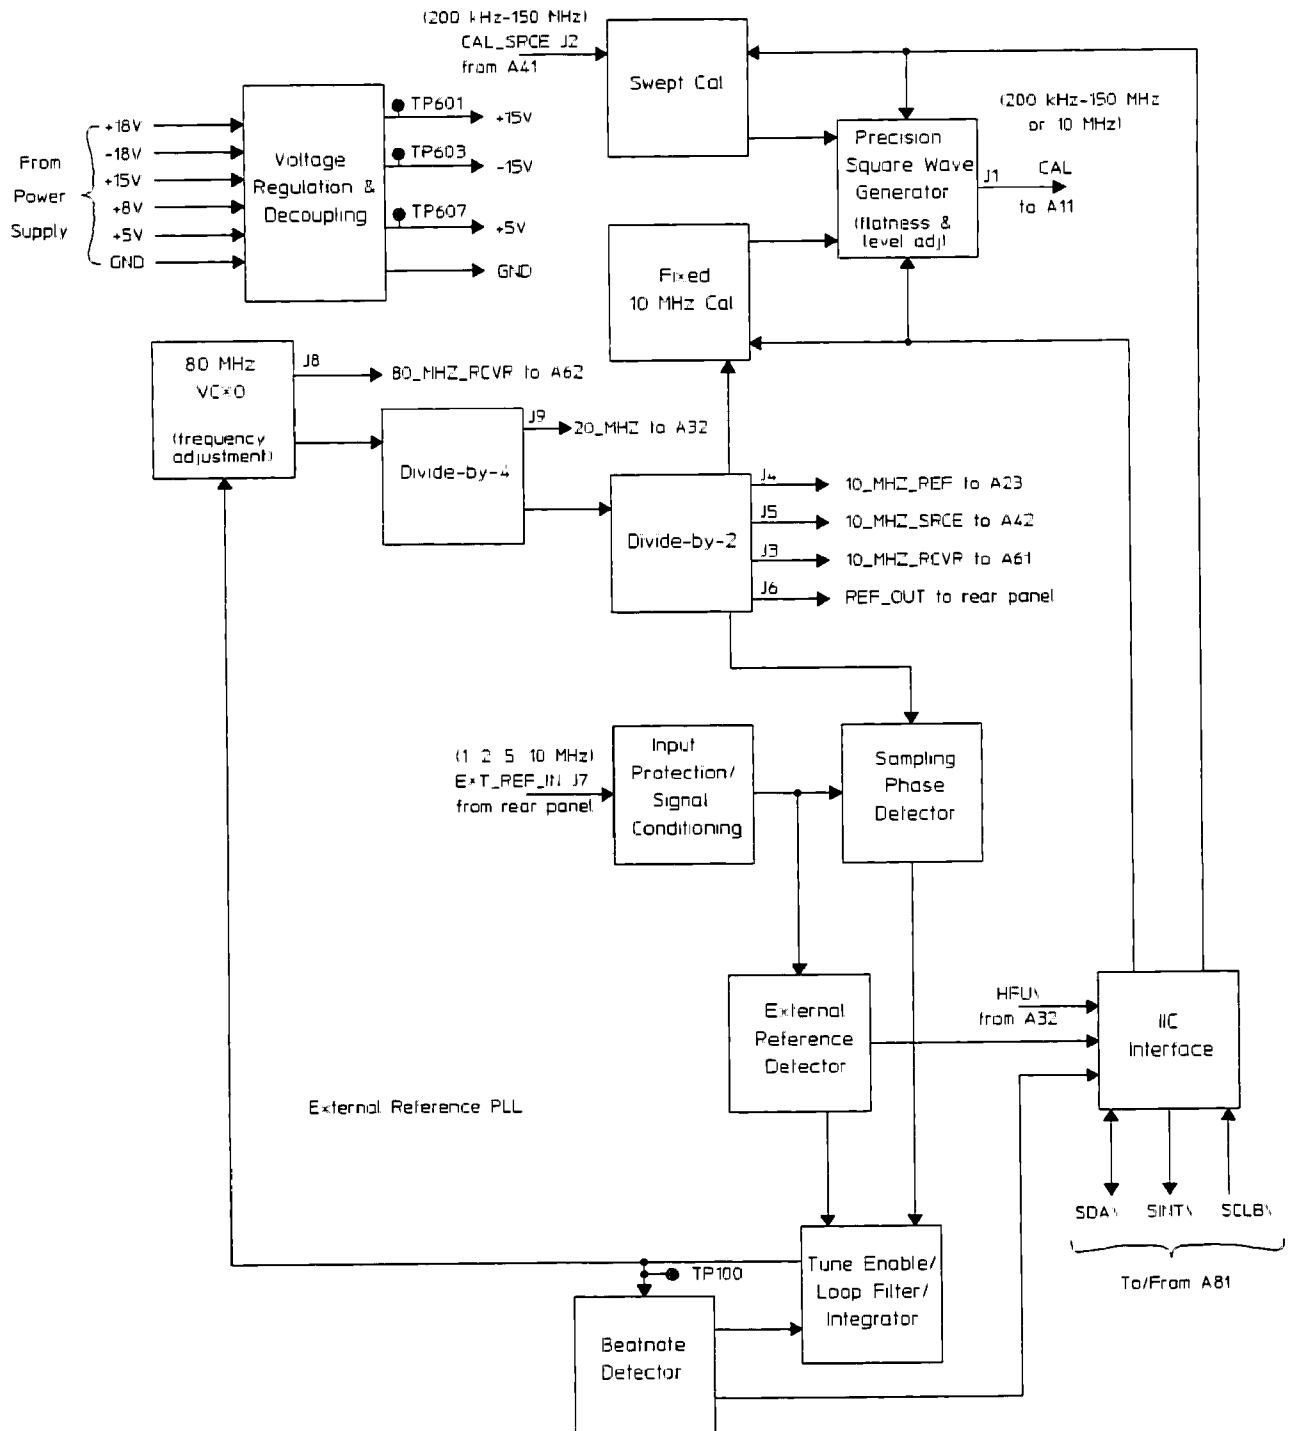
(200 kHz-150 MHz)
CAL_SRCE J2
from A41

Swept Cal

Precision Square Wave Generator (flatness & level adj)

(200 kHz-150 MHz or 10 MHz)

J1 CAL to A11

From Power Supply

+18V
-18V
+15V
+8V
+5V
GND

Voltage Regulation & Decoupling

TP601 +15V
TP603 -15V
TP607 +5V
GND

Fixed 10 MHz Cal

80 MHz VCXO (frequency adjustment)

J8 80_MHZ_RCVR to A62

Divide-by-4

J9 20_MHZ to A32

Divide-by-2

J4 10_MHZ_REF to A23
J5 10_MHZ_SRCE to A42
J3 10_MHZ_RCVR to A61
J6 REF_OUT to rear panel

(1 2 5 10 MHz)
EXT_REF_IN J7
from rear panel

Input Protection/ Signal Conditioning

Sampling Phase Detector

External Reference Detector

HFU\ from A32

IIC Interface

External Reference PLL

SDA\ SINT\ SCLB\

To/From A81

Tune Enable/ Loop Filter/ Integrator

TP100

Beatnote Detector